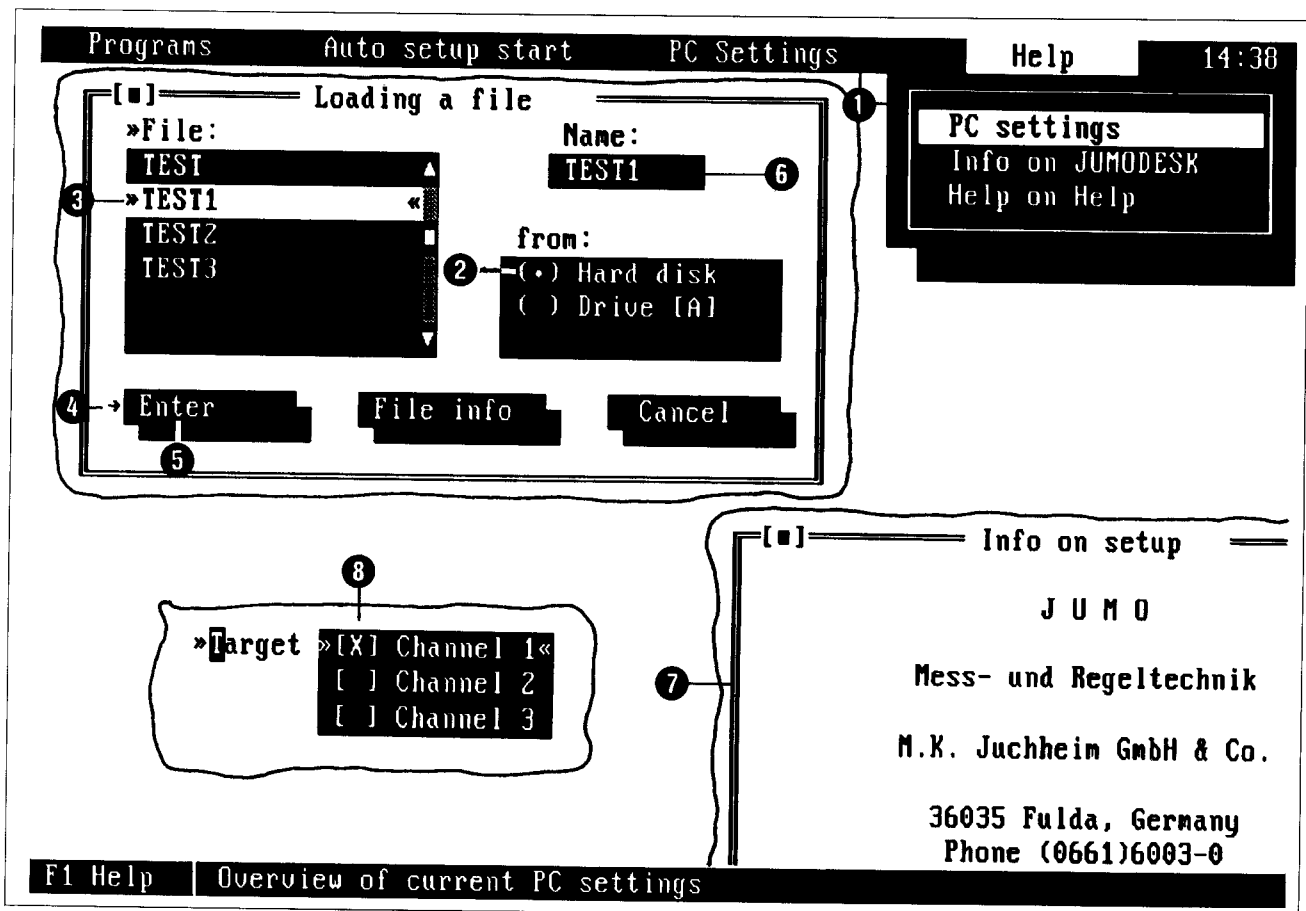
Programs Auto setup start PC Settings Help 14:38

[■] Loading a file

»File:
TEST
»TEST1«
TEST2
TEST3

Name:
TEST1

from:
(•) Hard disk
( ) Drive [A]

Enter File info Cancel

1
PC settings
Info on JUMODESK
Help on Help

2
3
4
5
6

8
»Target »[X] Channel 1«
[ ] Channel 2
[ ] Channel 3

[■] Info on setup

7

J U M O

Mess- und Regeltechnik

M.K. Juchheim GmbH & Co.

36035 Fulda, Germany
Phone (0661)6003-0

F1 Help | Overview of current PC settings